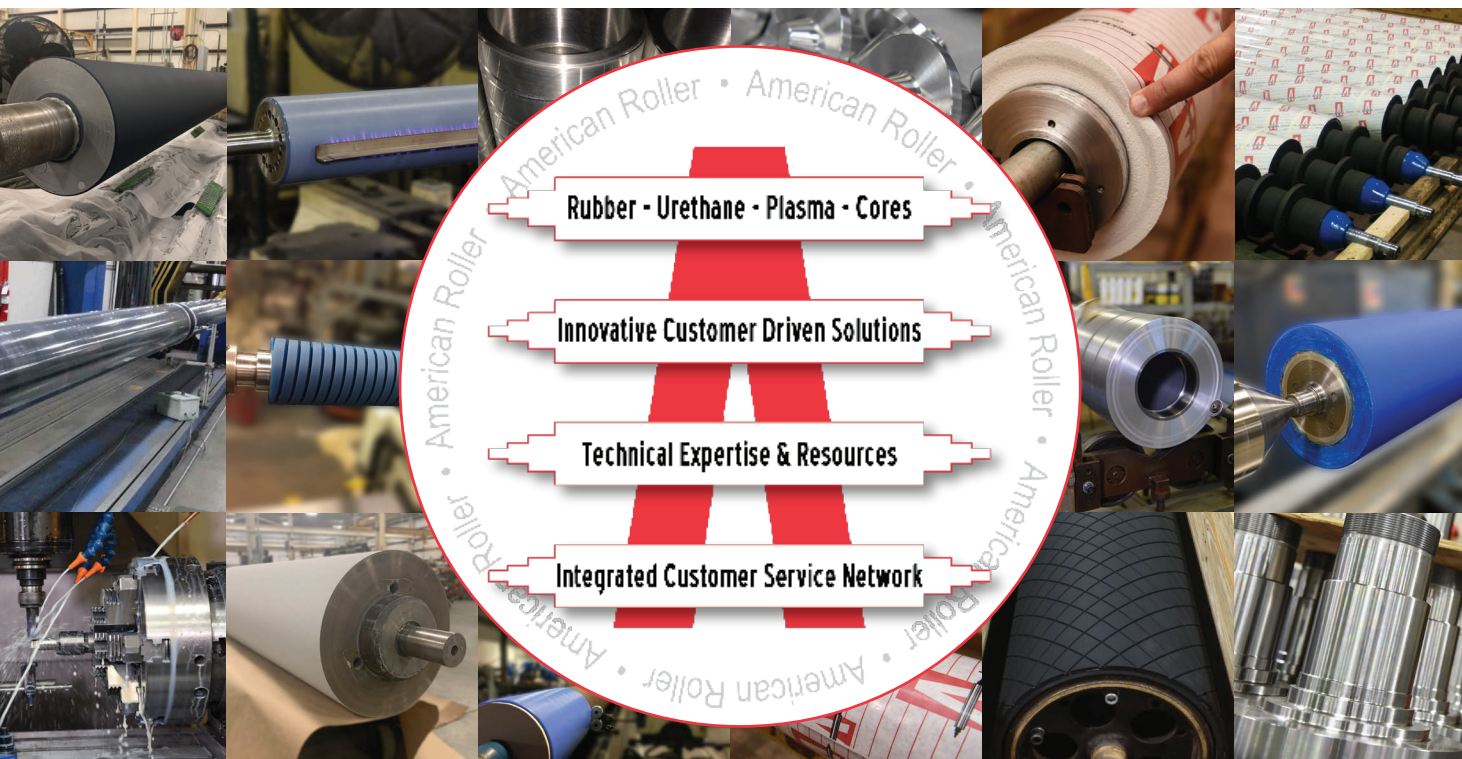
American Roller • American Roller • American Roller • American Roller • American Roller • American Roller •

Rubber - Urethane - Plasma - Cores

Innovative Customer Driven Solutions

Technical Expertise & Resources

Integrated Customer Service Network